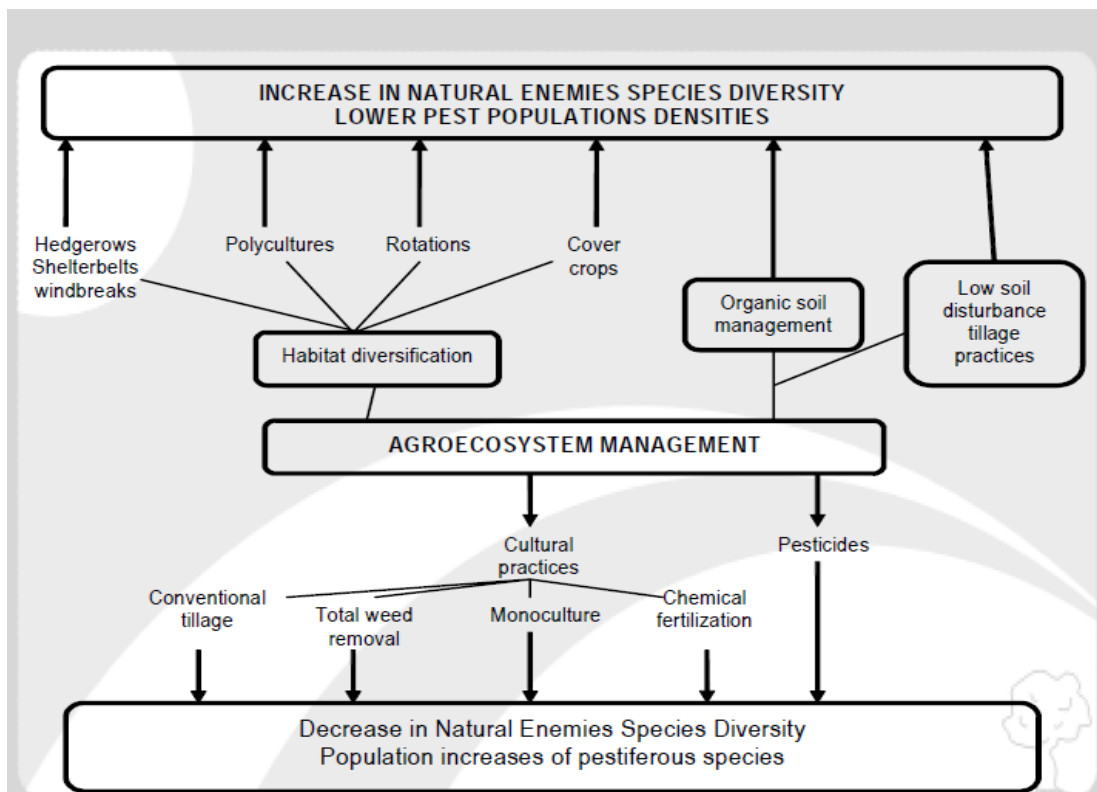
INCREASE IN NATURAL ENEMIES SPECIES DIVERSITY
LOWER PEST POPULATIONS DENSITIES

Hedgerows
Shelterbelts
windbreaks

Polycultures

Rotations

Cover crops

Organic soil management

Low soil disturbance tillage practices

Habitat diversification

AGROECOSYSTEM MANAGEMENT

Cultural practices

Pesticides

Conventional tillage

Total weed removal

Monoculture

Chemical fertilization

Decrease in Natural Enemies Species Diversity
Population increases of pestiferous species